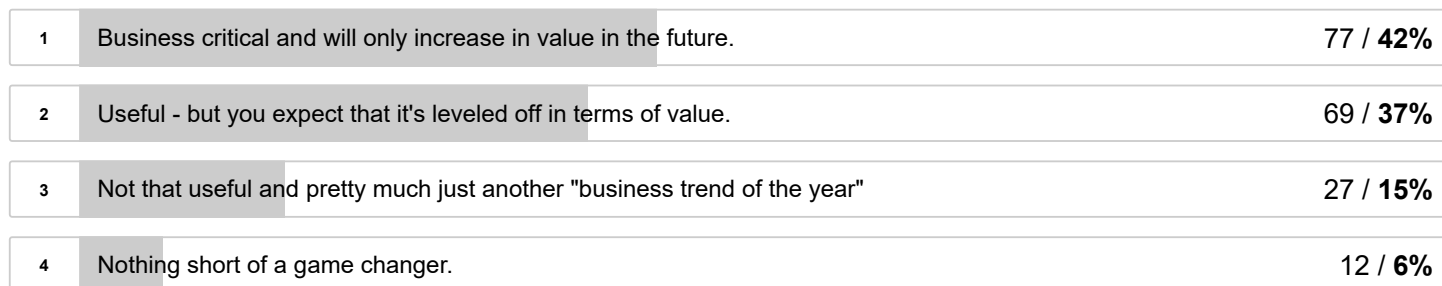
| | | |
|---|---|---|
| 1 | Business critical and will only increase in value in the future. | 77 / **42%** |
| 2 | Useful - but you expect that it's leveled off in terms of value. | 69 / **37%** |
| 3 | Not that useful and pretty much just another "business trend of the year" | 27 / **15%** |
| 4 | Nothing short of a game changer. | 12 / **6%** |